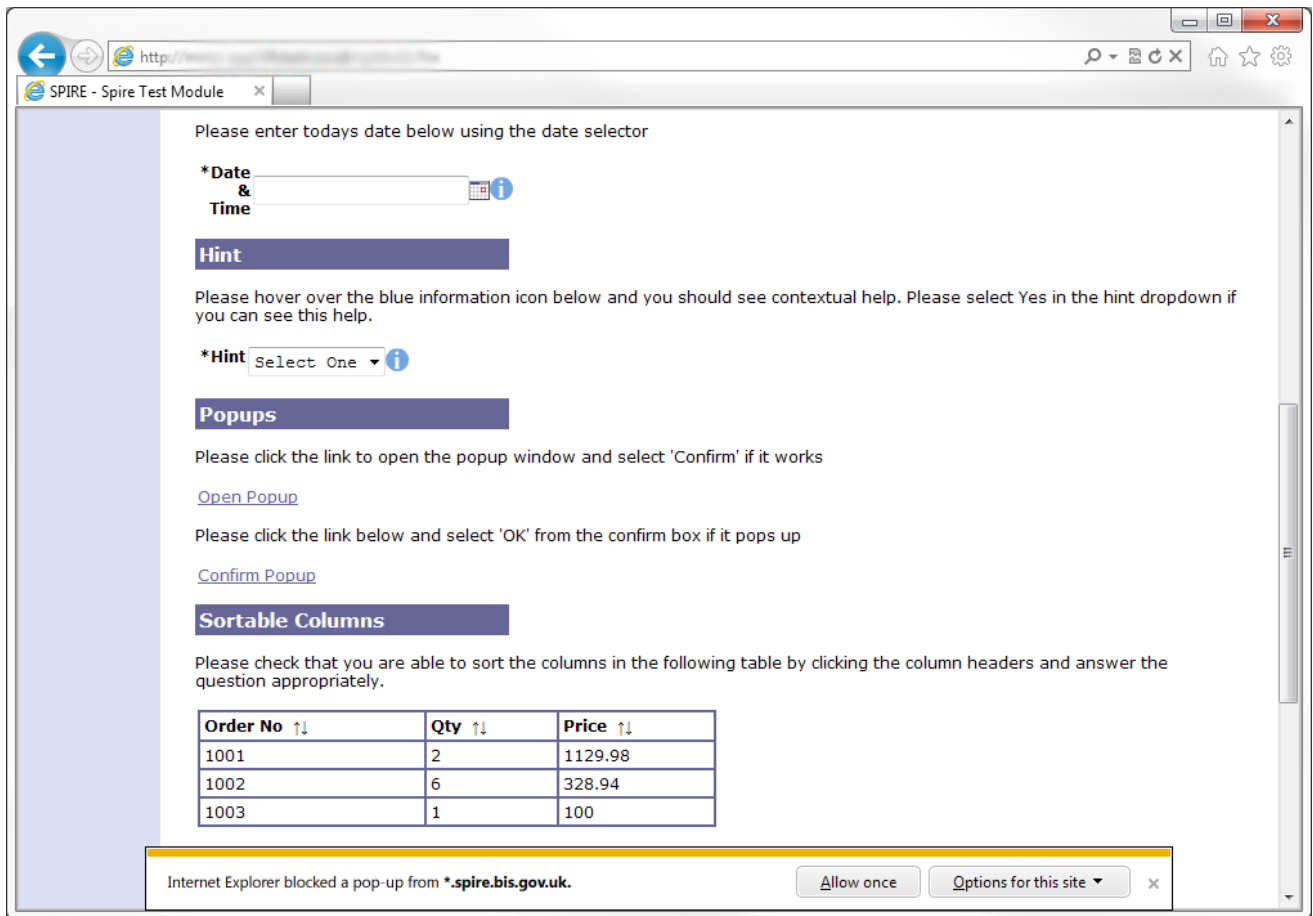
http://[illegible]

SPIRE - Spire Test Module

Please enter todays date below using the date selector

*Date & Time

Hint

Please hover over the blue information icon below and you should see contextual help. Please select Yes in the hint dropdown if you can see this help.

*Hint Select One

Popups

Please click the link to open the popup window and select 'Confirm' if it works

Open Popup

Please click the link below and select 'OK' from the confirm box if it pops up

Confirm Popup

Sortable Columns

Please check that you are able to sort the columns in the following table by clicking the column headers and answer the question appropriately.

| Order No ↑↓ | Qty ↑↓ | Price ↑↓ |
|---|---|---|
| 1001 | 2 | 1129.98 |
| 1002 | 6 | 328.94 |
| 1003 | 1 | 100 |

Internet Explorer blocked a pop-up from *.spire.bis.gov.uk.

Allow once

Options for this site